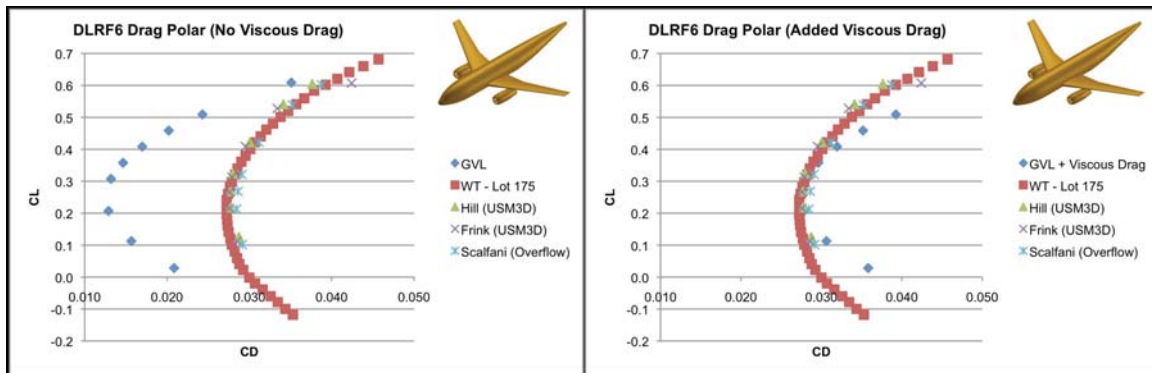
DLRF6 Drag Polar (No Viscous Drag)

0.7
0.6
0.5
0.4
0.3
0.2
0.1
0.0
-0.1
-0.2

CL

0.010 0.020 0.030 0.040 0.050

CD

GVL
WT - Lot 175
Hill (USM3D)
Frink (USM3D)
Scalfani (Overflow)

DLRF6 Drag Polar (Added Viscous Drag)

0.7
0.6
0.5
0.4
0.3
0.2
0.1
0.0
-0.1
-0.2

CL

0.010 0.020 0.030 0.040 0.050

CD

GVL + Viscous Drag
WT - Lot 175
Hill (USM3D)
Frink (USM3D)
Scalfani (Overflow)